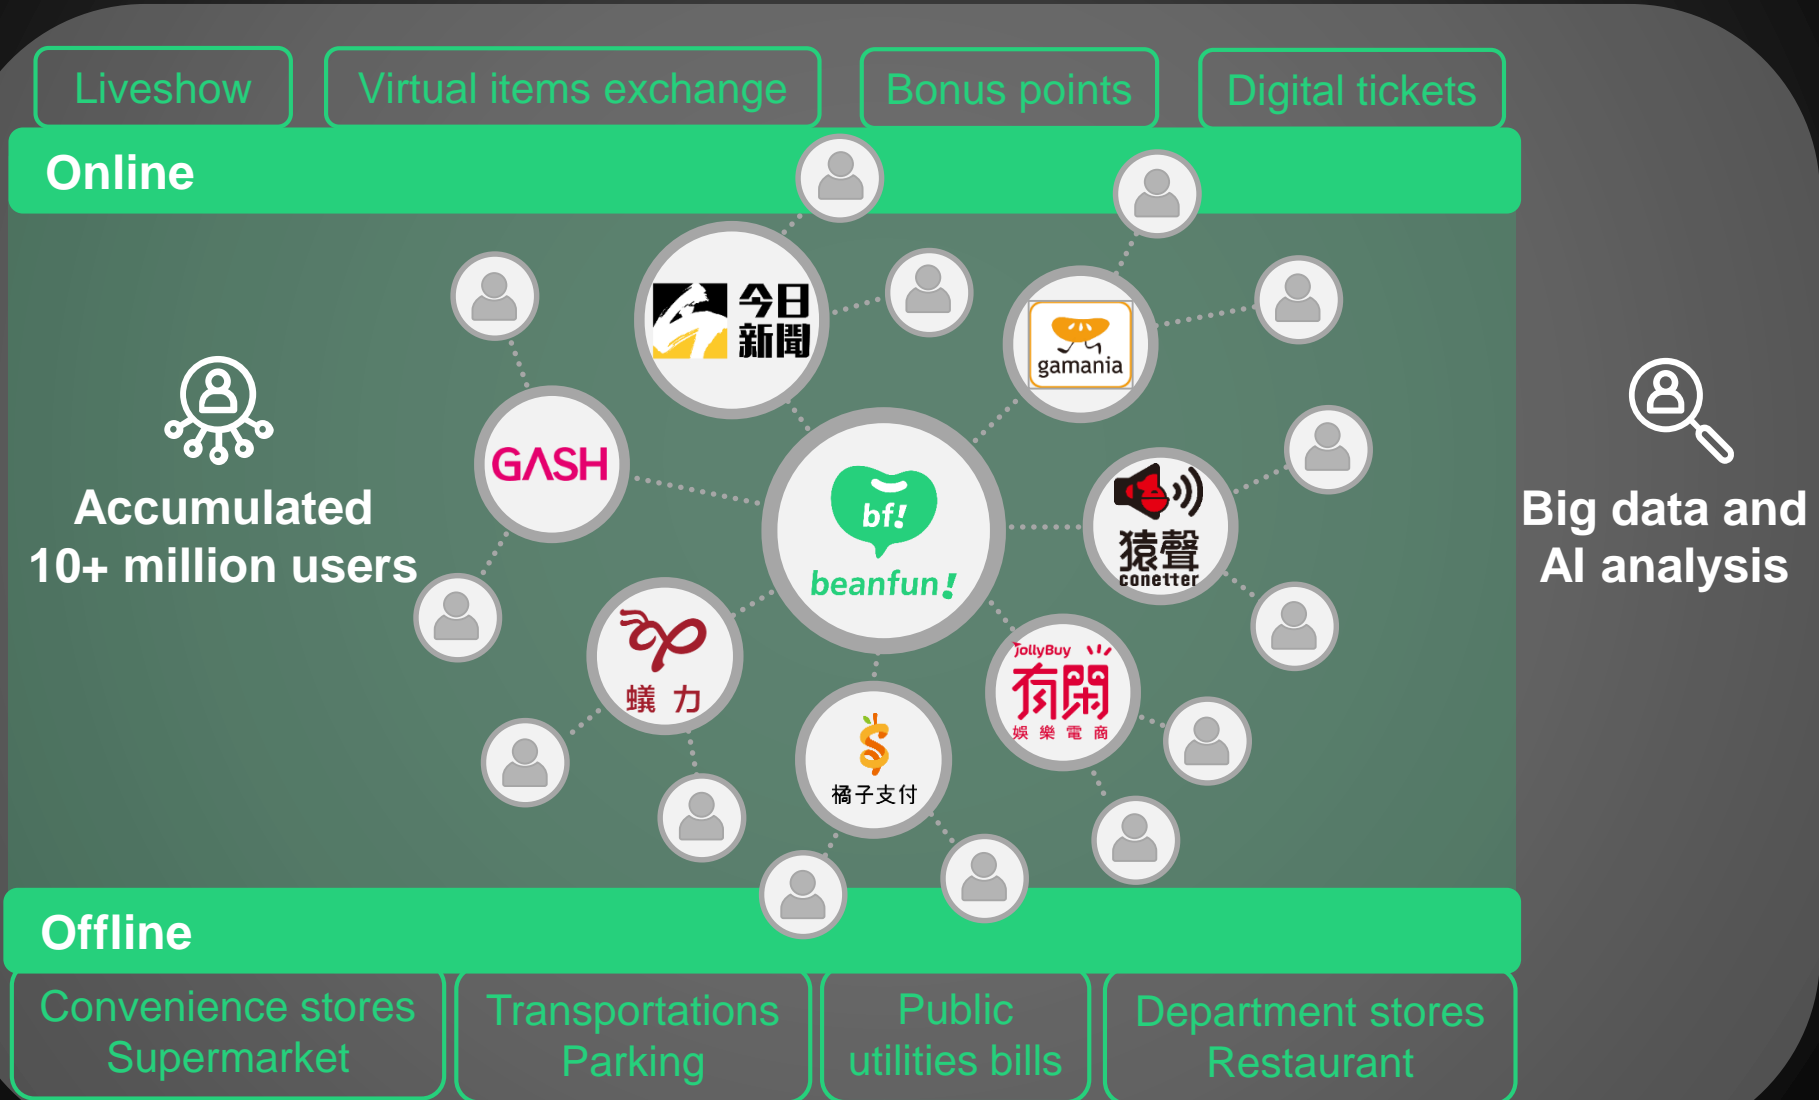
Liveshow
Virtual items exchange
Bonus points
Digital tickets

Online

今日新聞

gamania

GASH

bf!
beanfun!

猿聲
conetter

蟻力

JollyBuy
有閑
娛樂電商

橘子支付

Accumulated 10+ million users

Big data and AI analysis

Offline

Convenience stores Supermarket
Transportations Parking
Public utilities bills
Department stores Restaurant